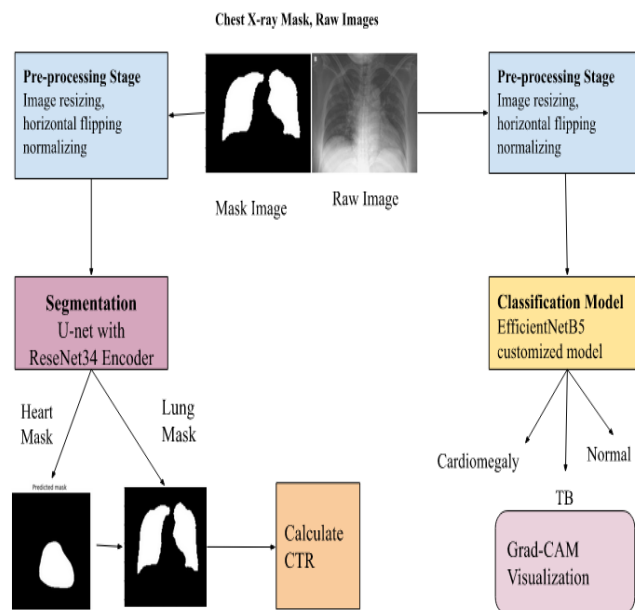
Chest X-ray Mask, Raw Images

Pre-processing Stage
Image resizing, horizontal flipping normalizing

Mask Image

Raw Image

Pre-processing Stage
Image resizing, horizontal flipping normalizing

Segmentation
U-net with ReseNet34 Encoder

Classification Model
EfficientNetB5 customized model

Heart Mask

Lung Mask

Cardiomegaly

Normal

TB

Predicted mask

Calculate CTR

Grad-CAM Visualization